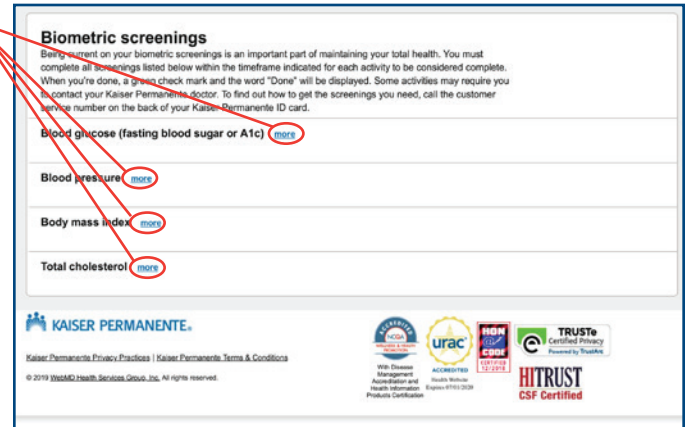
Biometric screenings

Being current on your biometric screenings is an important part of maintaining your total health. You must complete all screenings listed below within the timeframe indicated for each activity to be considered complete. When you're done, a green check mark and the word "Done" will be displayed. Some activities may require you to contact your Kaiser Permanente doctor. To find out how to get the screenings you need, call the customer service number on the back of your Kaiser Permanente ID card.

Blood glucose (fasting blood sugar or A1c) more

Blood pressure more

Body mass index more

Total cholesterol more

KAISER PERMANENTE.

Kaiser Permanente Privacy Practices | Kaiser Permanente Terms & Conditions

© 2019 WebMD Health Services Group, Inc. All rights reserved.

ACCREDITED NCQA WELLNESS & HEALTH PROMOTION

With Disease Management Accreditation and Health Information Products Certification

urac ACCREDITED

Health Website Expires 07/01/2020

HON CODE CERTIFIED 12/2018

TRUSTe Certified Privacy Powered by TrustArc

HITRUST CSF Certified